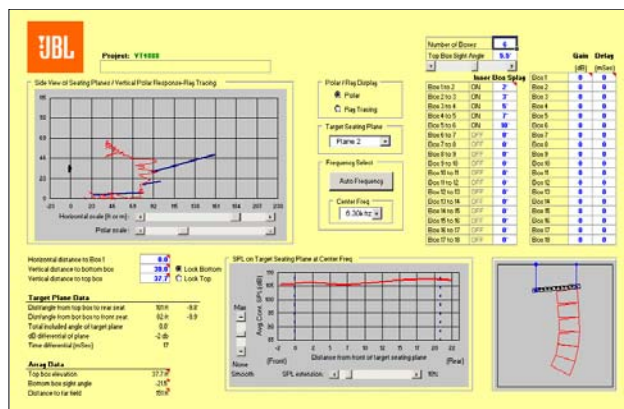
JBL

Project: VT4888

Side View of Seating Planes / Vertical Polar Response-Ray Tracing

80
70
60
50
40
30
20
10
0
-10
-20 0 20 40 60 80 100 120 140 160 180 200

Horizontal scale [ft or m]:

Polar scale:

Polar/Ray Display
Polar
Ray Tracing

Target Seating Plane
Plane 2

Frequency Select
Auto Frequency

Center Freq
6.30k hz

Number of Boxes 8
Top Box Sight Angle 5.5°

Inner Box Splay

| | | |
|---|---|---|
| Box 1 to 2 | ON | 2° |
| Box 2 to 3 | ON | 3° |
| Box 3 to 4 | ON | 5° |
| Box 4 to 5 | ON | 7° |
| Box 5 to 6 | ON | 10° |
| Box 6 to 7 | OFF | 0° |
| Box 7 to 8 | OFF | 0° |
| Box 8 to 9 | OFF | 0° |
| Box 9 to 10 | OFF | 0° |
| Box 10 to 11 | OFF | 0° |
| Box 11 to 12 | OFF | 0° |
| Box 12 to 13 | OFF | 0° |
| Box 13 to 14 | OFF | 0° |
| Box 14 to 15 | OFF | 0° |
| Box 15 to 16 | OFF | 0° |
| Box 16 to 17 | OFF | 0° |
| Box 17 to 18 | OFF | 0° |

| | Gain (dB) | Delay (mSec) |
|---|---|---|
| Box 1 | 0 | 0 |
| Box 2 | 0 | 0 |
| Box 3 | 0 | 0 |
| Box 4 | 0 | 0 |
| Box 5 | 0 | 0 |
| Box 6 | 0 | 0 |
| Box 7 | 0 | 0 |
| Box 8 | 0 | 0 |
| Box 9 | 0 | 0 |
| Box 10 | 0 | 0 |
| Box 11 | 0 | 0 |
| Box 12 | 0 | 0 |
| Box 13 | 0 | 0 |
| Box 14 | 0 | 0 |
| Box 15 | 0 | 0 |
| Box 16 | 0 | 0 |
| Box 17 | 0 | 0 |
| Box 18 | 0 | 0 |

Horizontal distance to Box 1 0.0
Vertical distance to bottom box 28.0
Vertical distance to top box 37.7
Lock Bottom
Lock Top

Target Plane Data
Dist/angle from top box to rear seat 101 ft -9.8
Dist/angle from bot box to front seat 92 ft -5.9
Total included angle of target plane 0.0
dB differential of plane -2 db
Time differential (mSec) 17

Array Data
Top box elevation 37.7
Bottom box sight angle -21.5
Distance to far field 151

SPL on Target Seating Plane at Center Freq

Max
None
Smooth

Avg Cover SPL (dB)
110
100
90
80
70
60
50
40

0 2 4 6 8 10 12 14 16 18 20 22 24
[Front] Distance from front of target seating plane [Rear]

SPL extension: 10%